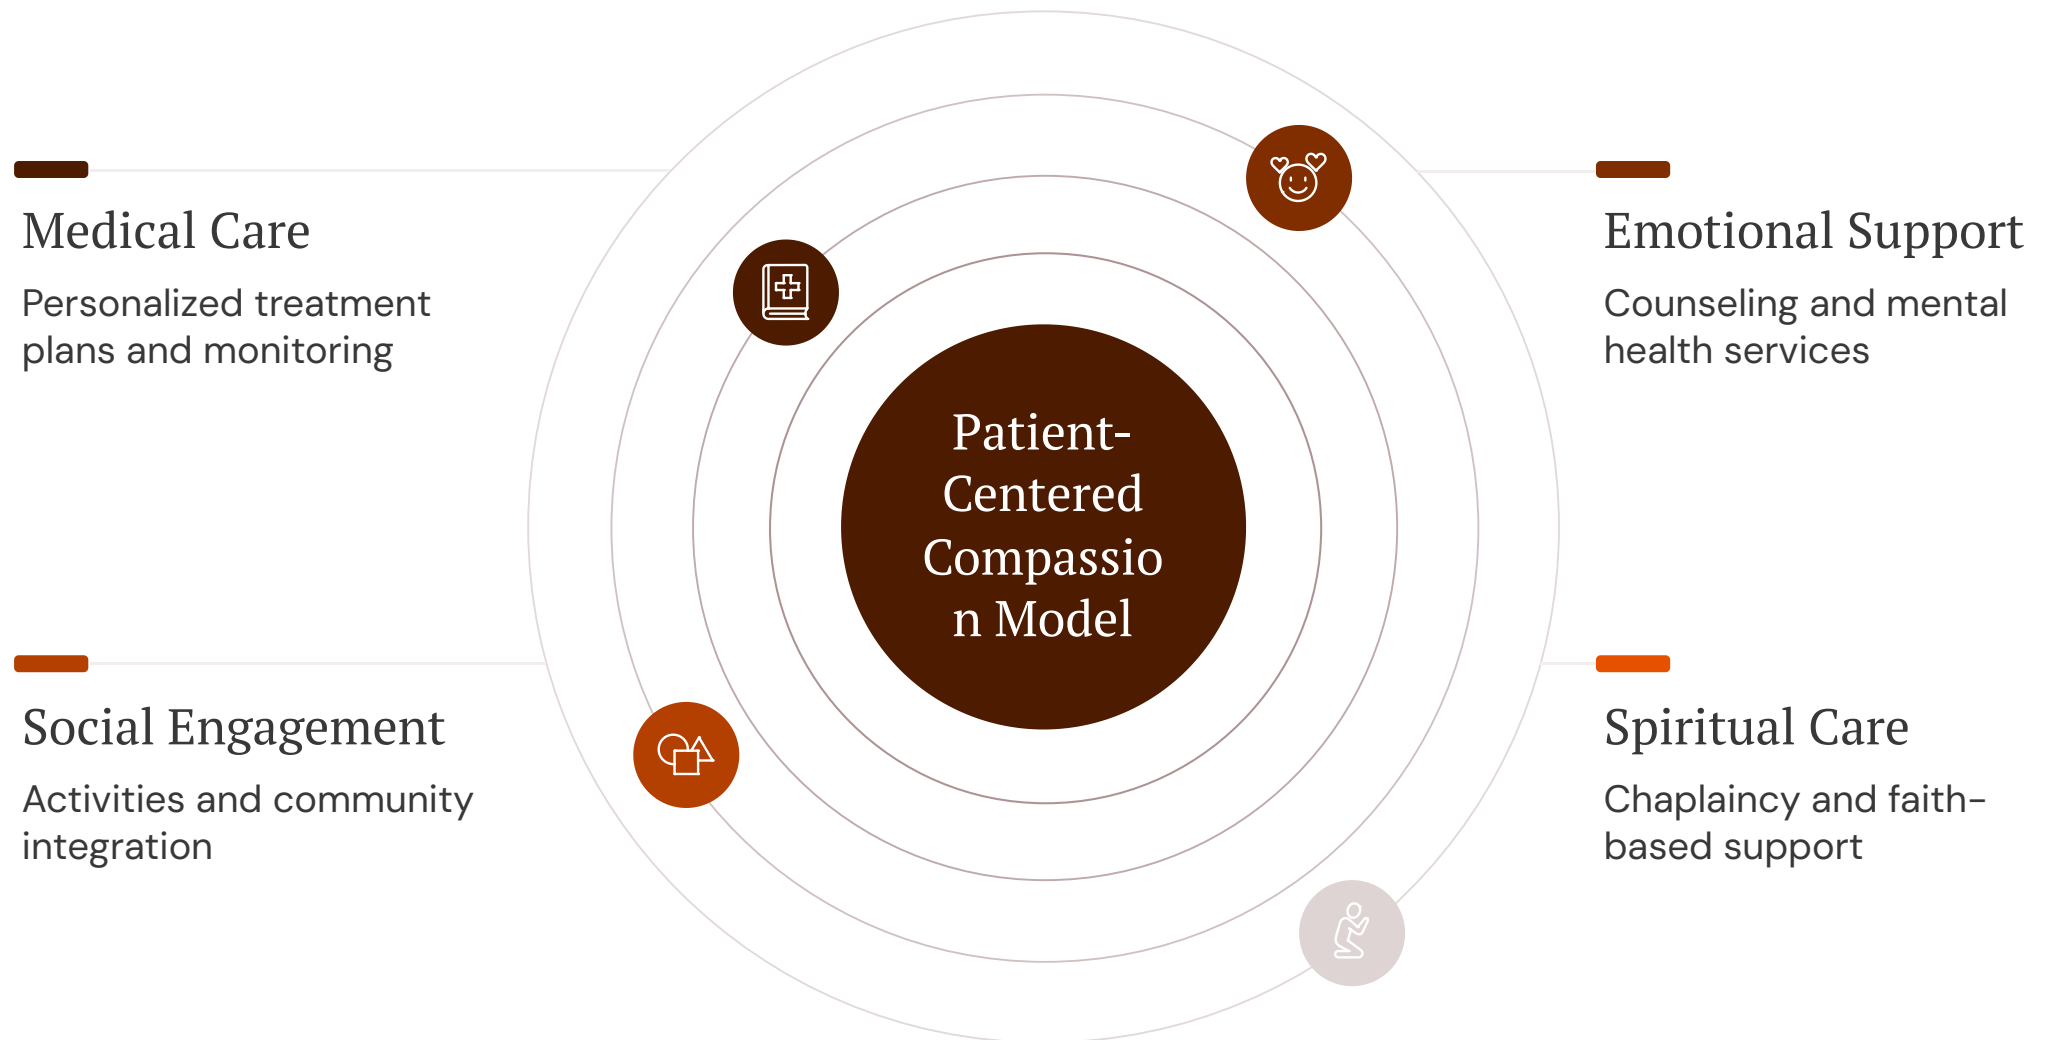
Medical Care

Personalized treatment plans and monitoring

Patient-Centered Compassio n Model

Emotional Support

Counseling and mental health services

Social Engagement

Activities and community integration

Spiritual Care

Chaplaincy and faith-based support